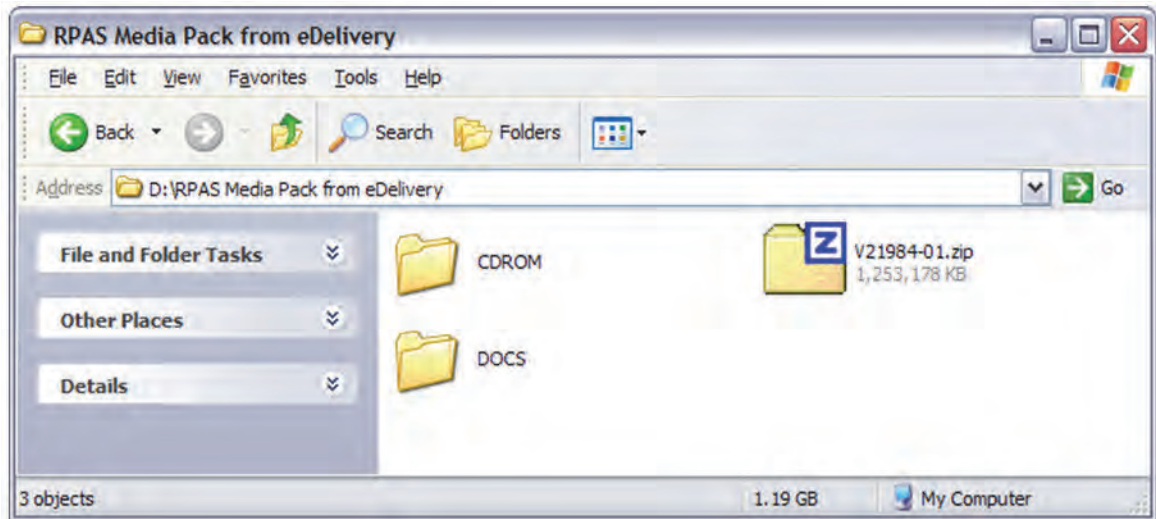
RPAS Media Pack from eDelivery

File Edit View Favorites Tools Help

Back Search Folders

Address D:\RPAS Media Pack from eDelivery Go

File and Folder Tasks

Other Places

Details

CDROM

DOCS

V21984-01.zip
1,253,178 KB

3 objects 1.19 GB My Computer